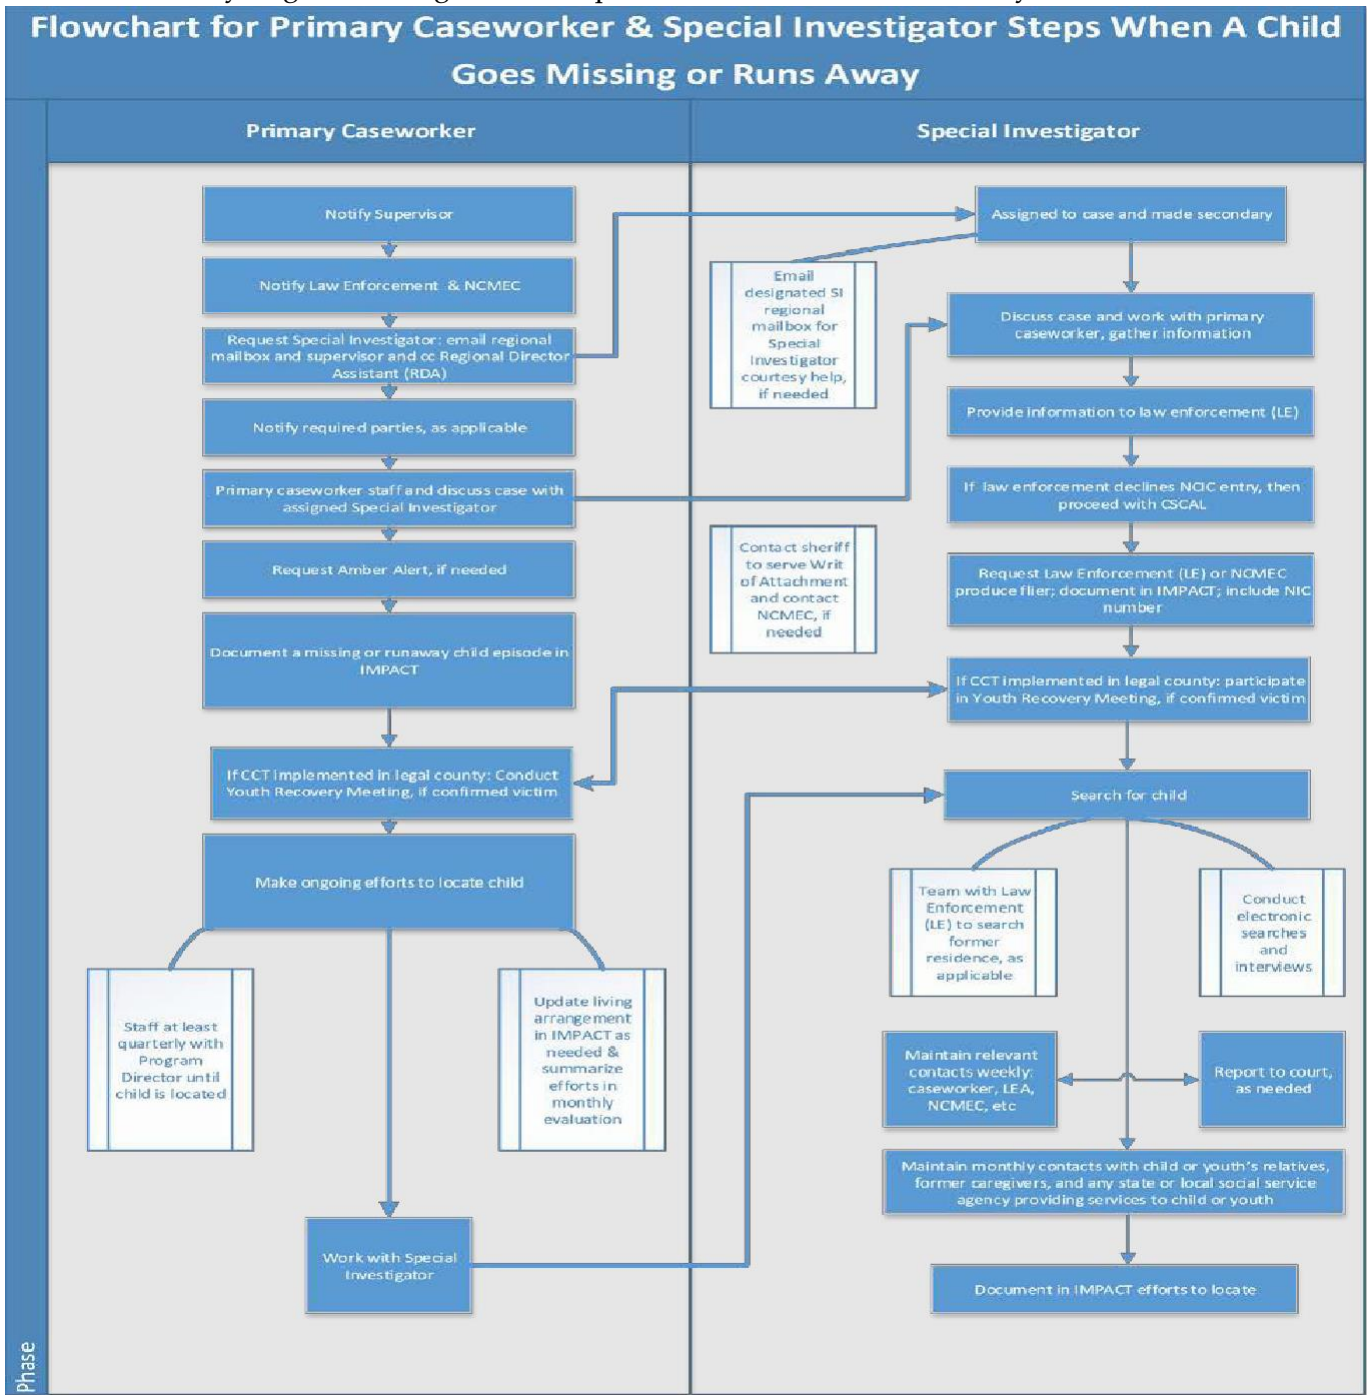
Flowchart for Primary Caseworker & Special Investigator Steps When A Child Goes Missing or Runs Away

Primary Caseworker

Special Investigator

Notify Supervisor

Notify Law Enforcement & NCMEC

Request Special Investigator: email regional mailbox and supervisor and cc Regional Director Assistant (RDA)

Notify required parties, as applicable

Primary caseworker staff and discuss case with assigned Special Investigator

Request Amber Alert, if needed

Document a missing or runaway child episode in IMPACT

If CCT implemented in legal county: Conduct Youth Recovery Meeting, if confirmed victim

Make ongoing efforts to locate child

Staff at least quarterly with Program Director until child is located

Update living arrangement in IMPACT as needed & summarize efforts in monthly evaluation

Work with Special Investigator

Assigned to case and made secondary

Email designated SI regional mailbox for Special Investigator courtesy help, if needed

Discuss case and work with primary caseworker, gather information

Provide information to law enforcement (LE)

If law enforcement declines NCIC entry, then proceed with CSCAL

Contact sheriff to serve Writ of Attachment and contact NCMEC, if needed

Request Law Enforcement (LE) or NCMEC produce flier; document in IMPACT; include NIC number

If CCT implemented in legal county: participate in Youth Recovery Meeting, if confirmed victim

Search for child

Team with Law Enforcement (LE) to search former residence, as applicable

Conduct electronic searches and interviews

Maintain relevant contacts weekly: caseworker, LEA, NCMEC, etc

Report to court, as needed

Maintain monthly contacts with child or youth's relatives, former caregivers, and any state or local social service agency providing services to child or youth

Document in IMPACT efforts to locate

Phase